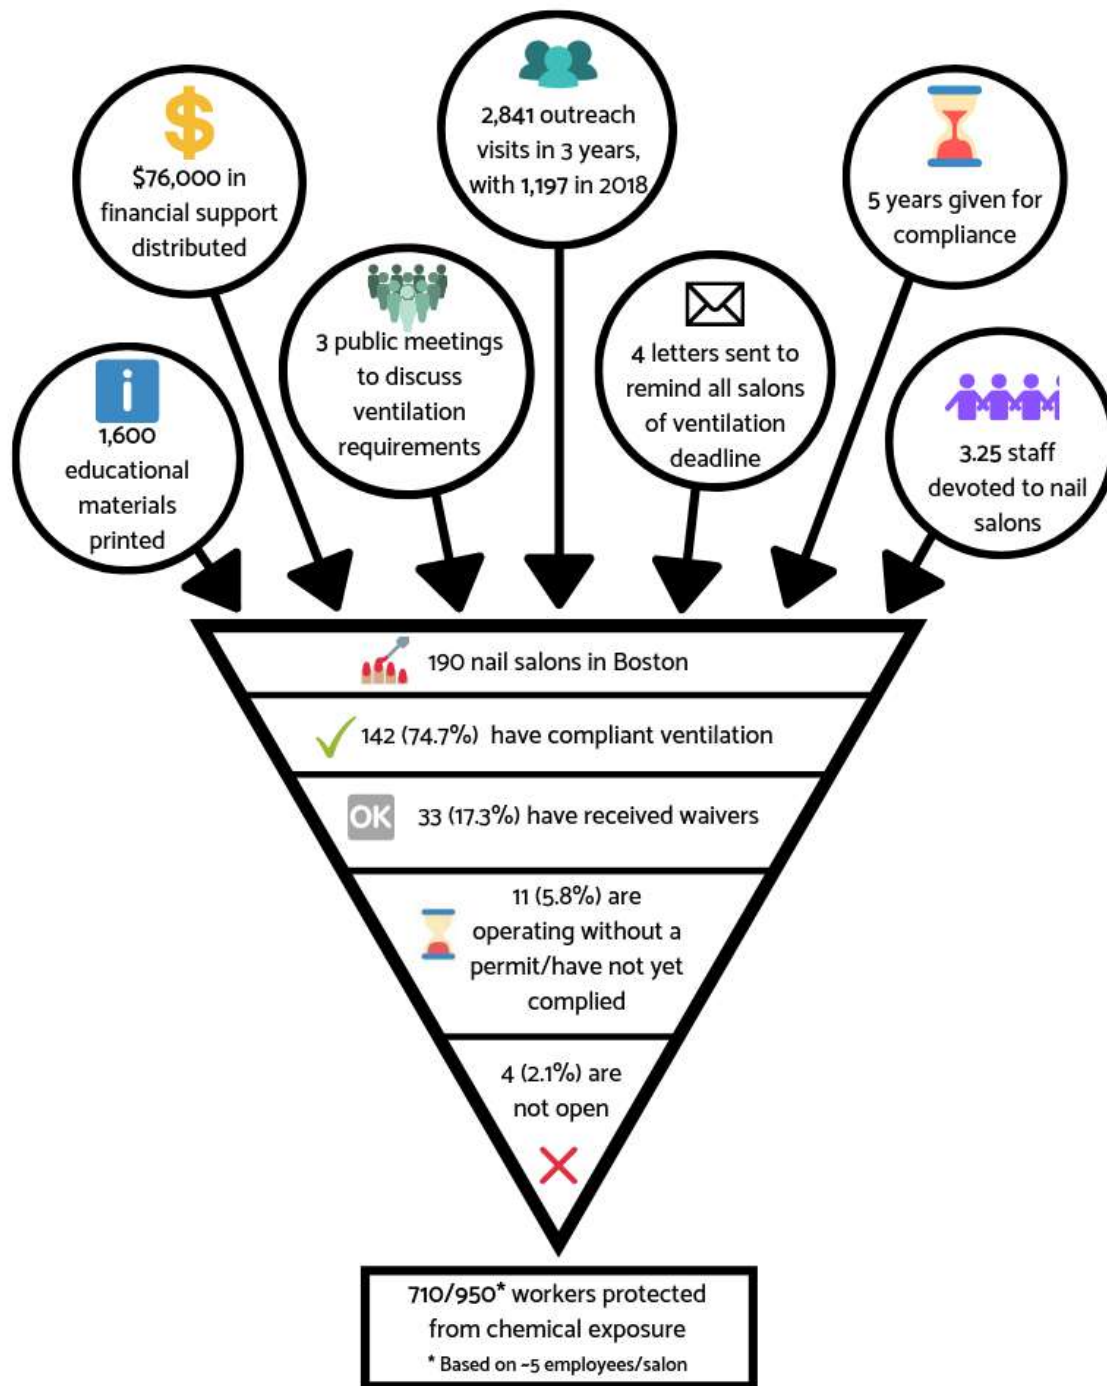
2,841 outreach visits in 3 years, with 1,197 in 2018

$76,000 in financial support distributed

5 years given for compliance

3 public meetings to discuss ventilation requirements

4 letters sent to remind all salons of ventilation deadline

1,600 educational materials printed

3.25 staff devoted to nail salons

190 nail salons in Boston

142 (74.7%) have compliant ventilation

OK 33 (17.3%) have received waivers

11 (5.8%) are operating without a permit/have not yet complied

4 (2.1%) are not open

710/950* workers protected from chemical exposure

* Based on ~5 employees/salon